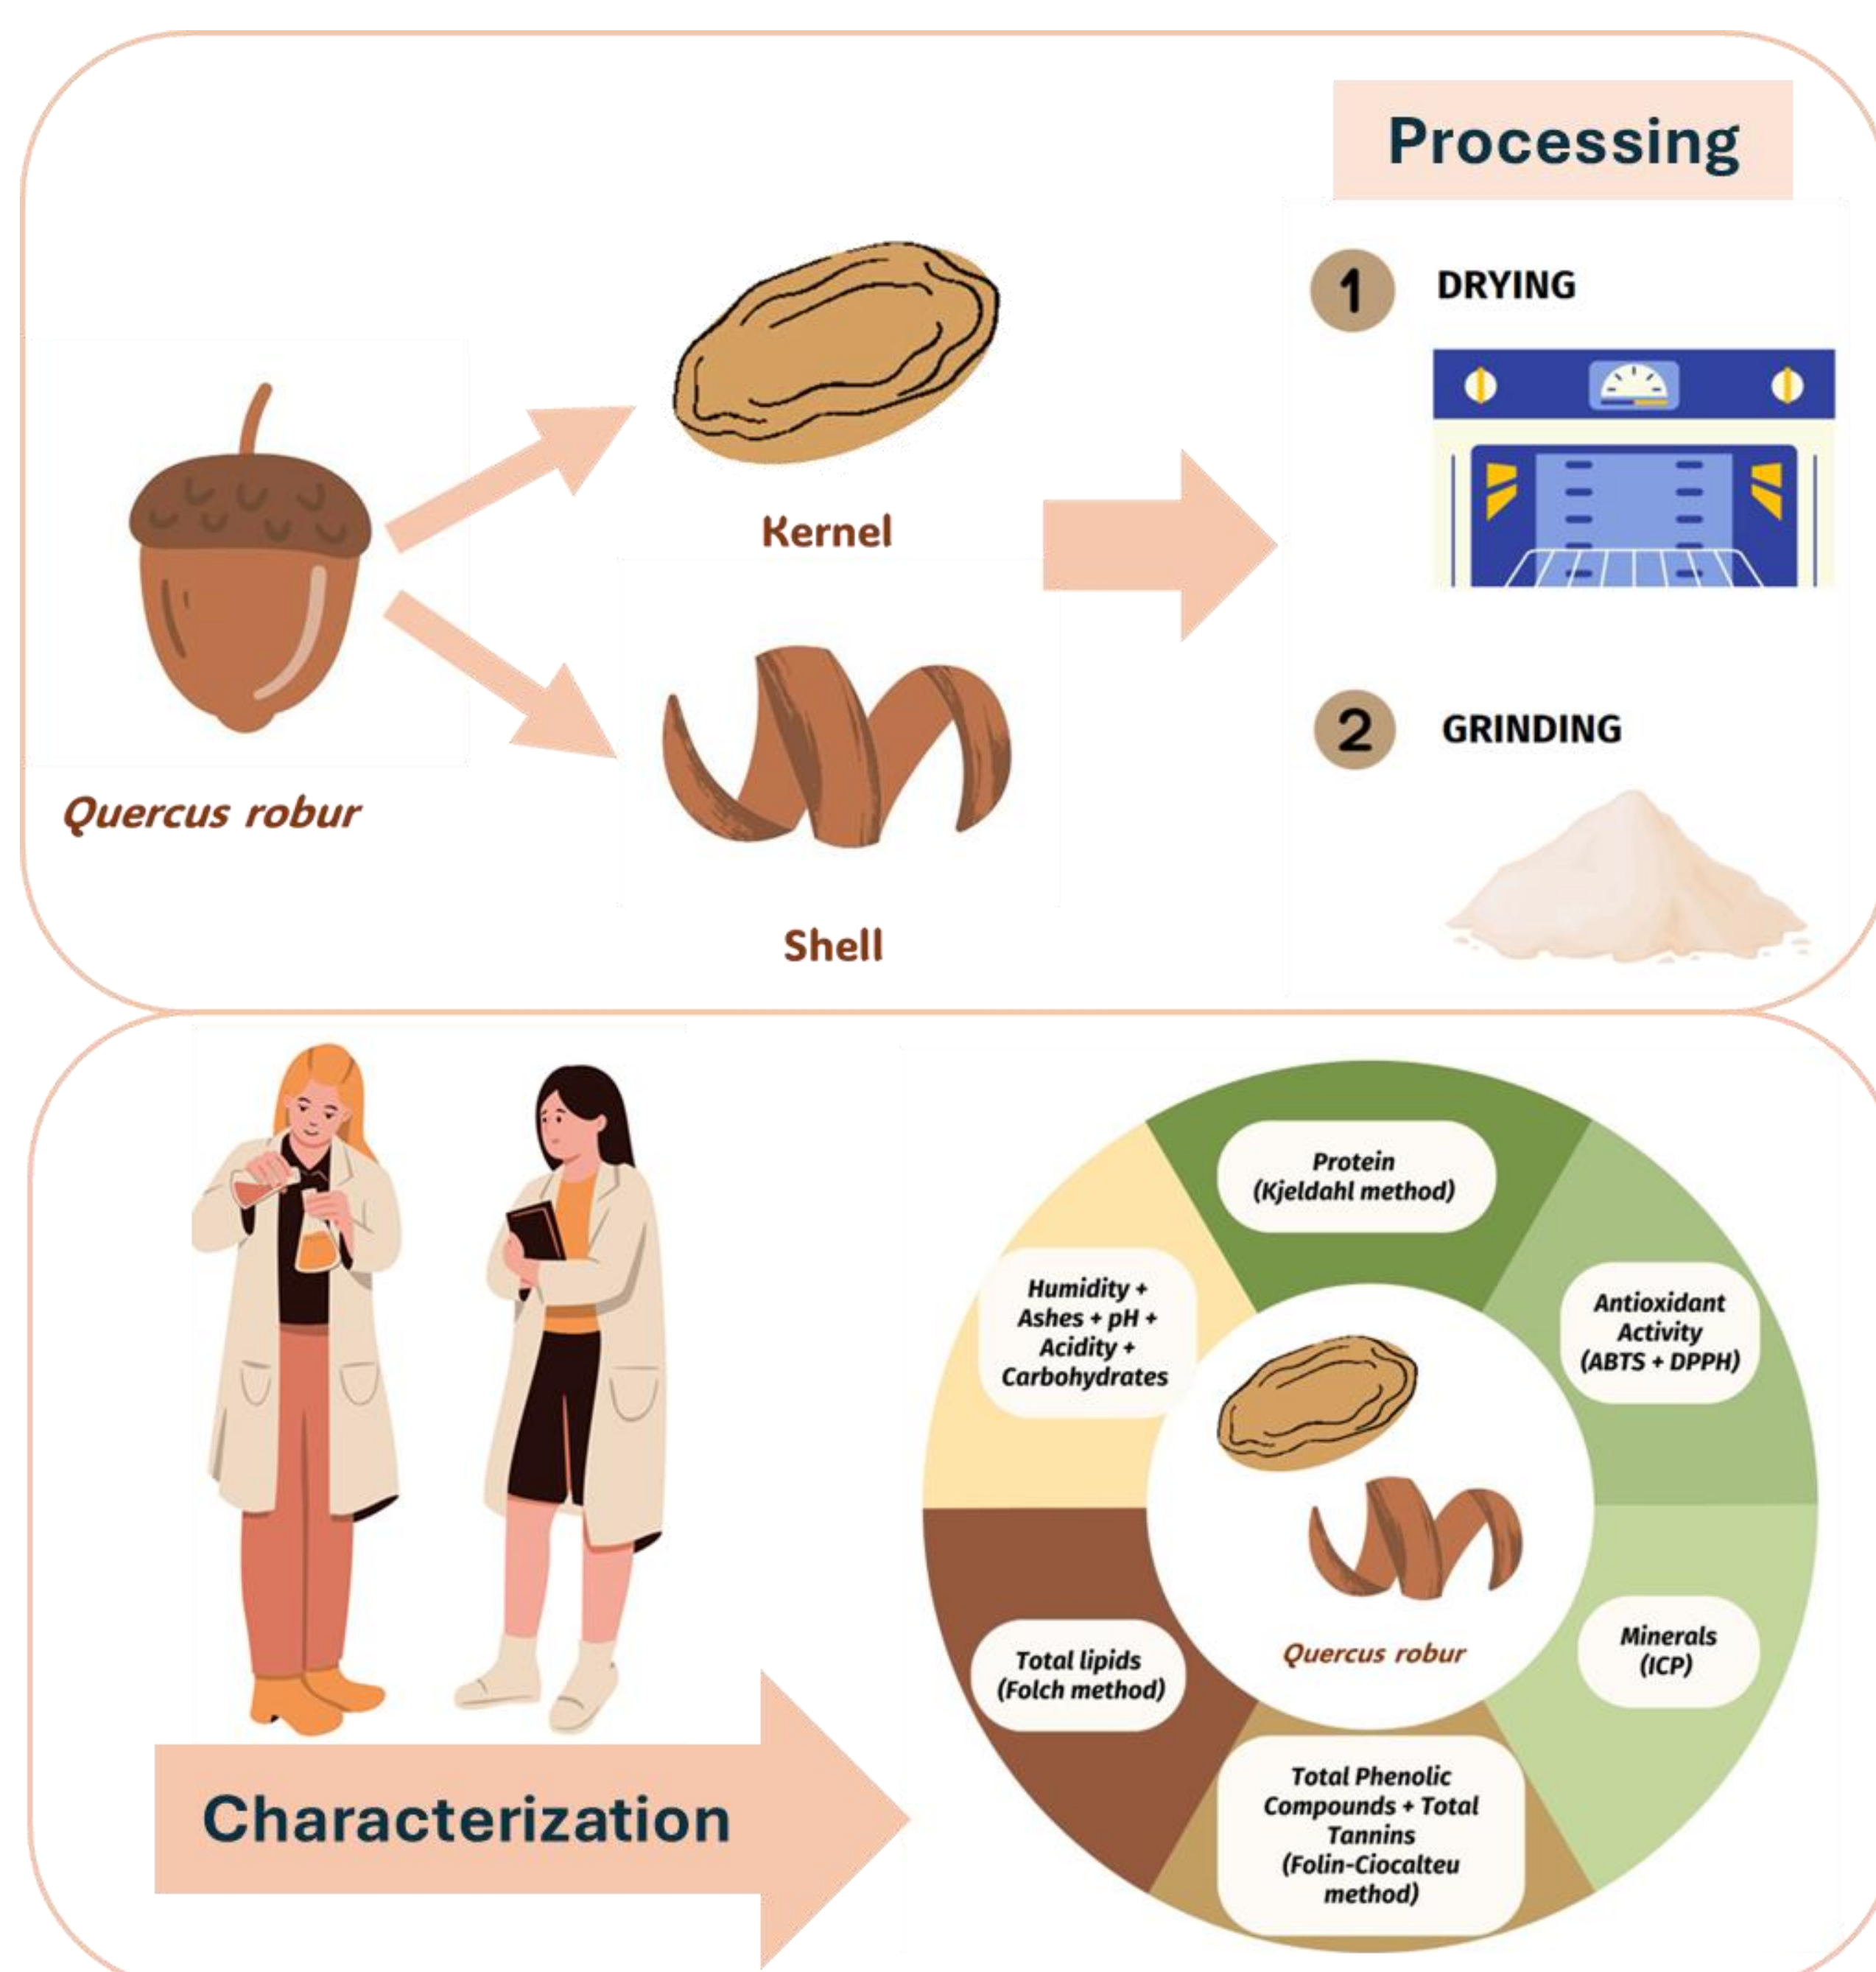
Processing

Kernel

Quercus robur

Shell

1 DRYING

2 GRINDING

Protein (Kjeldahl method)

Humidity + Ashes + pH + Acidity + Carbohydrates

Antioxidant Activity (ABTS + DPPH)

Quercus robur

Minerals (ICP)

Total lipids (Folch method)

Total Phenolic Compounds + Total Tannins (Folin-Ciocalteu method)

Characterization